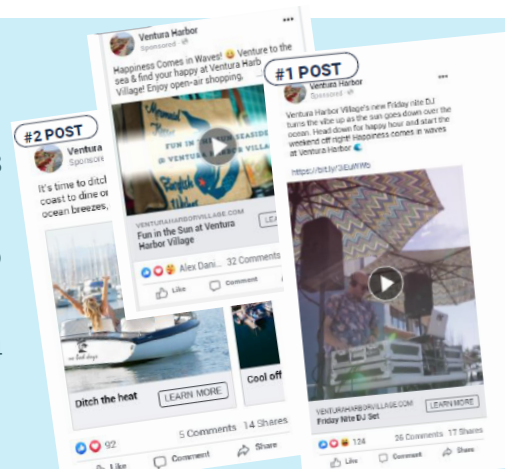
Ventura Harbor
Sponsored · ...

Happiness Comes in Waves! 😊 Venture to the sea & find your happy at Ventura Harb Village! Enjoy open-air shopping,

FUN IN THE SUN SEASIDE
VENTURA HARBOR VILLAGE

VENTURAHARBORVILLAGE.COM
Fun in the Sun at Ventura Harbor Village
LEAR

Alex Dani... 32 Comments
Like Comment

#1 POST
Ventura Harbor
Sponsored
Ventura Harbor Village's new Friday nite DJ turns the vibe up as the sun goes down over the ocean. Head down for happy hour and start the weekend off right! Happiness comes in waves at Ventura Harbor 🌊
https://bit.ly/3EuRWb

VENTURAHARBORVILLAGE.COM
Friday Nite DJ Set
LEARN MORE
124 26 Comments 17 Shares
Like Comment Share

#2 POST
Ventura
Sponsored
It's time to ditcl
coast to dine or
ocean breezes,

Ditch the heat
LEARN MORE
Cool off

92 5 Comments 14 Shares
Like Comment Share